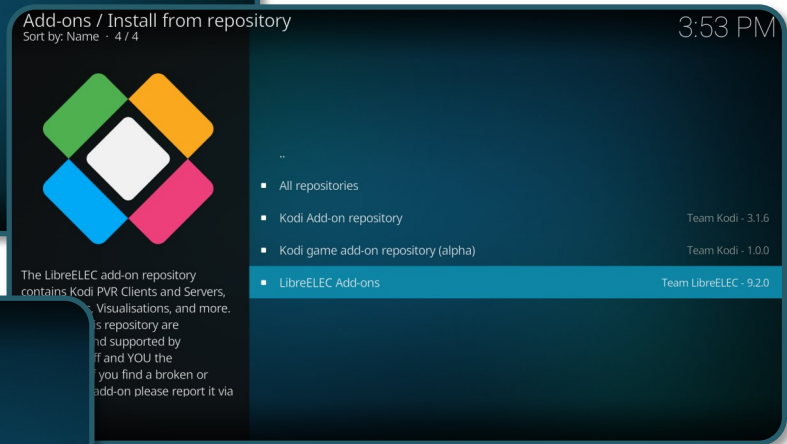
Add-ons / Install from repository
Sort by: Name · 4 / 4

3:53 PM

..

All repositories

Kodi Add-on repository Team Kodi - 3.1.6

Kodi game add-on repository (alpha) Team Kodi - 1.0.0

LibreELEC Add-ons Team LibreELEC - 9.2.0

The LibreELEC add-on repository contains Kodi PVR Clients and Servers, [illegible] Visualisations, and more. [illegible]s repository are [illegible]nd supported by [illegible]ff and YOU the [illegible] you find a broken or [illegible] add-on please report it via